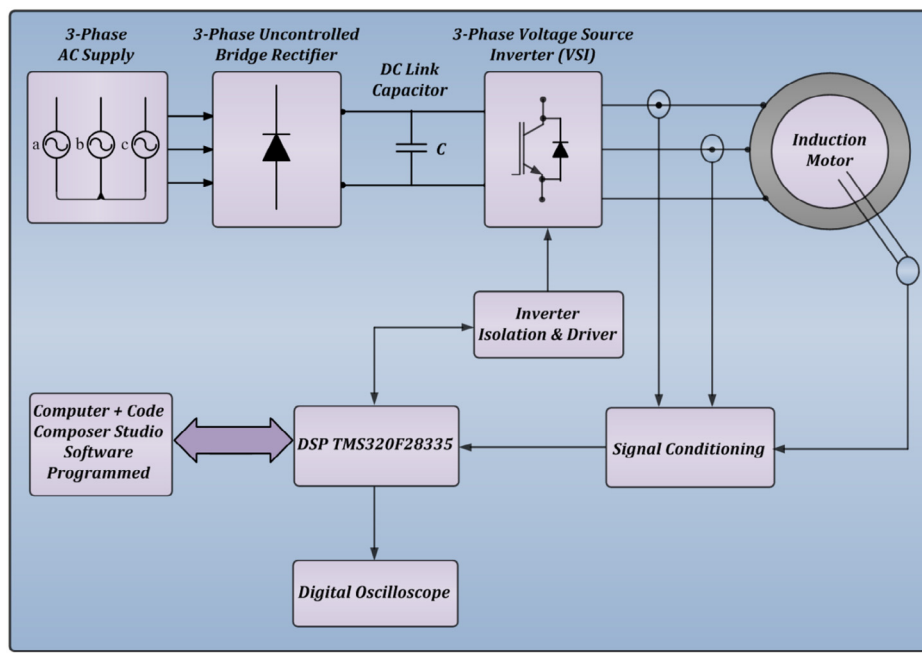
3-Phase AC Supply

a b c

3-Phase Uncontrolled Bridge Rectifier

DC Link Capacitor

C

3-Phase Voltage Source Inverter (VSI)

Induction Motor

Inverter Isolation & Driver

Computer + Code Composer Studio Software Programmed

DSP TMS320F28335

Signal Conditioning

Digital Oscilloscope